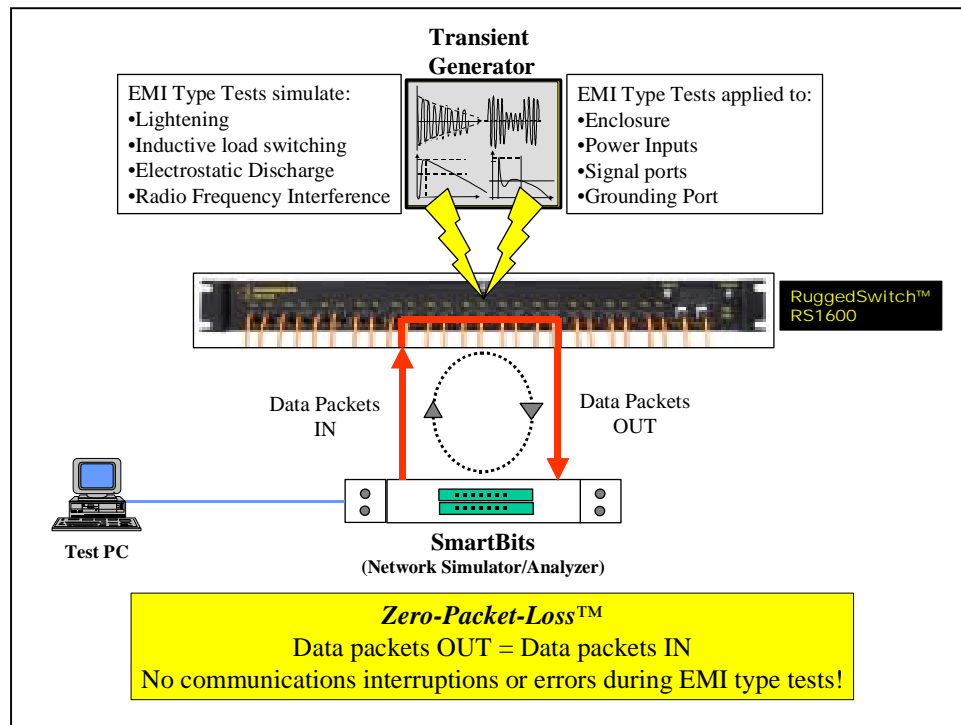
Transient Generator

EMI Type Tests simulate:
•Lightening
•Inductive load switching
•Electrostatic Discharge
•Radio Frequency Interference

EMI Type Tests applied to:
•Enclosure
•Power Inputs
•Signal ports
•Grounding Port

RuggedSwitch™ RS1600

Data Packets IN

Data Packets OUT

Test PC

SmartBits
(Network Simulator/Analyzer)

*Zero-Packet-Loss*™
Data packets OUT = Data packets IN
No communications interruptions or errors during EMI type tests!